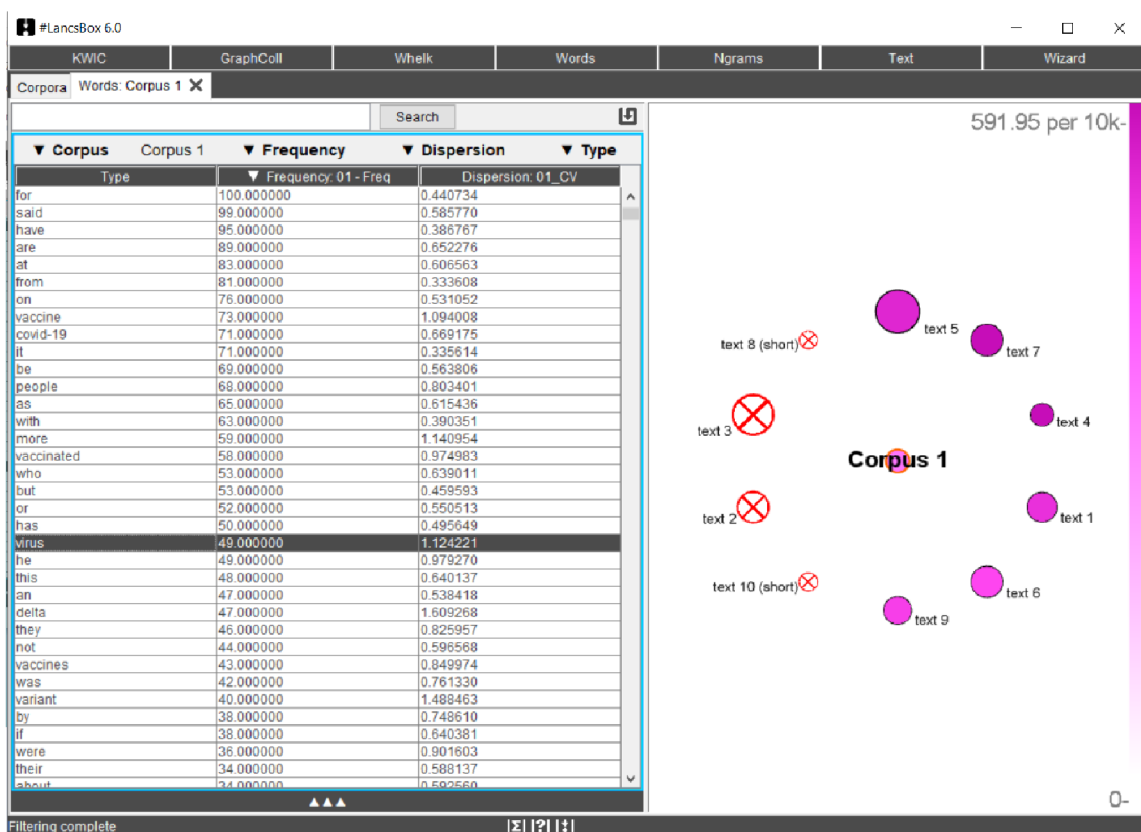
#LancsBox 6.0

KWIC | GraphColl | Whelk | Words | Ngrams | Text | Wizard

Corpora | Words: Corpus 1 ✕

Search

▼ Corpus Corpus 1 ▼ Frequency ▼ Dispersion ▼ Type

| Type | ▼ Frequency: 01 - Freq | Dispersion: 01_CV |
|---|---|---|
| for | 100.000000 | 0.440734 |
| said | 99.000000 | 0.585770 |
| have | 95.000000 | 0.386767 |
| are | 89.000000 | 0.652276 |
| at | 83.000000 | 0.606563 |
| from | 81.000000 | 0.333608 |
| on | 76.000000 | 0.531052 |
| vaccine | 73.000000 | 1.094008 |
| covid-19 | 71.000000 | 0.669175 |
| it | 71.000000 | 0.335614 |
| be | 69.000000 | 0.563806 |
| people | 68.000000 | 0.803401 |
| as | 65.000000 | 0.615436 |
| with | 63.000000 | 0.390351 |
| more | 59.000000 | 1.140954 |
| vaccinated | 58.000000 | 0.974983 |
| who | 53.000000 | 0.639011 |
| but | 53.000000 | 0.459593 |
| or | 52.000000 | 0.550513 |
| has | 50.000000 | 0.495649 |
| virus | 49.000000 | 1.124221 |
| he | 49.000000 | 0.979270 |
| this | 48.000000 | 0.640137 |
| an | 47.000000 | 0.538418 |
| delta | 47.000000 | 1.609268 |
| they | 46.000000 | 0.825957 |
| not | 44.000000 | 0.596568 |
| vaccines | 43.000000 | 0.849974 |
| was | 42.000000 | 0.761330 |
| variant | 40.000000 | 1.488463 |
| by | 38.000000 | 0.748610 |
| if | 38.000000 | 0.640381 |
| were | 36.000000 | 0.901603 |
| their | 34.000000 | 0.588137 |
| about | 34.000000 | 0.592560 |

▲▲▲

591.95 per 10k-

text 5
text 8 (short)
text 7
text 3
text 4
Corpus 1
text 2
text 1
text 10 (short)
text 6
text 9

0-

Filtering complete

|Σ| |?| |↕|